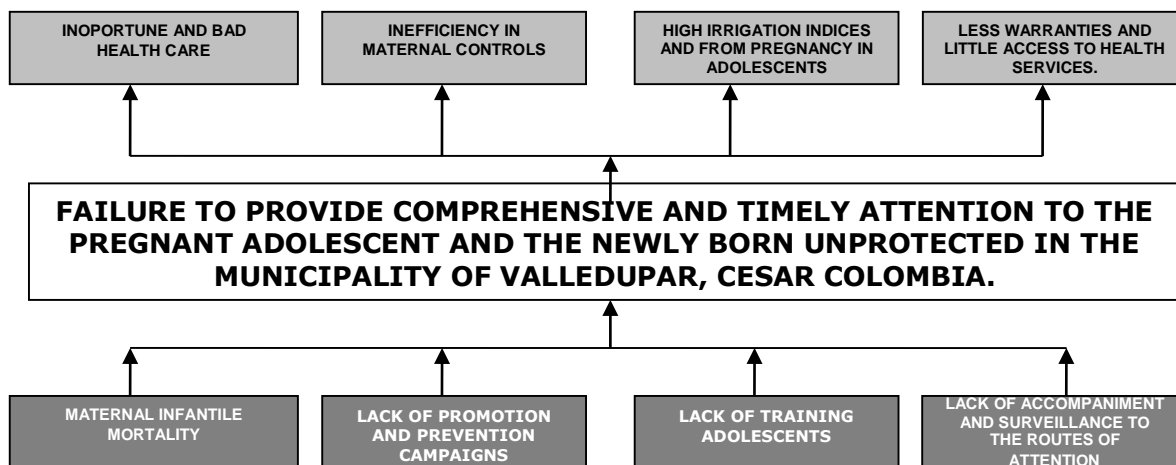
INOPORTUNE AND BAD HEALTH CARE

INEFFICIENCY IN MATERNAL CONTROLS

HIGH IRRIGATION INDICES AND FROM PREGNANCY IN ADOLESCENTS

LESS WARRANTIES AND LITTLE ACCESS TO HEALTH SERVICES.

FAILURE TO PROVIDE COMPREHENSIVE AND TIMELY ATTENTION TO THE PREGNANT ADOLESCENT AND THE NEWLY BORN UNPROTECTED IN THE MUNICIPALITY OF VALLEDUPAR, CESAR COLOMBIA.

MATERNAL INFANTILE MORTALITY

LACK OF PROMOTION AND PREVENTION CAMPAIGNS

LACK OF TRAINING ADOLESCENTS

LACK OF ACCOMPANIMENT AND SURVEILLANCE TO THE ROUTES OF ATTENTION